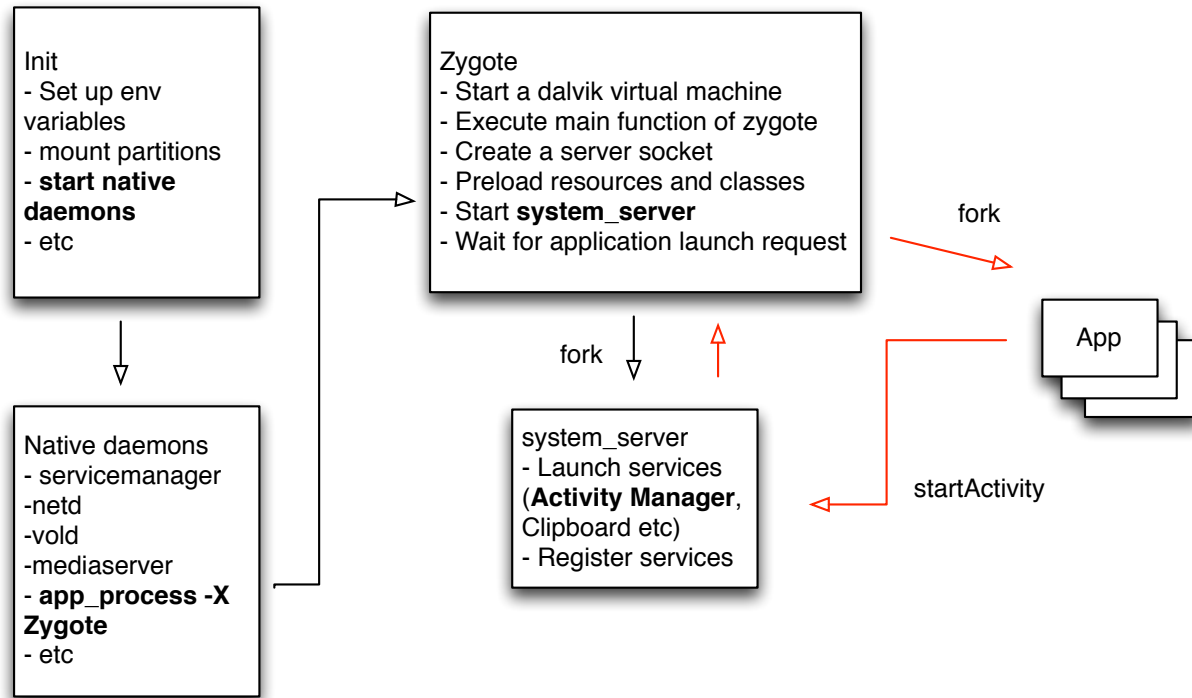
Init
- Set up env variables
- mount partitions
- **start native daemons**
- etc

Native daemons
- servicemanager
-netd
-vold
-mediaserver
- **app_process -X Zygote**
- etc

Zygote
- Start a dalvik virtual machine
- Execute main function of zygote
- Create a server socket
- Preload resources and classes
- Start **system_server**
- Wait for application launch request

fork

App

fork

system_server
- Launch services (**Activity Manager**, Clipboard etc)
- Register services

startActivity